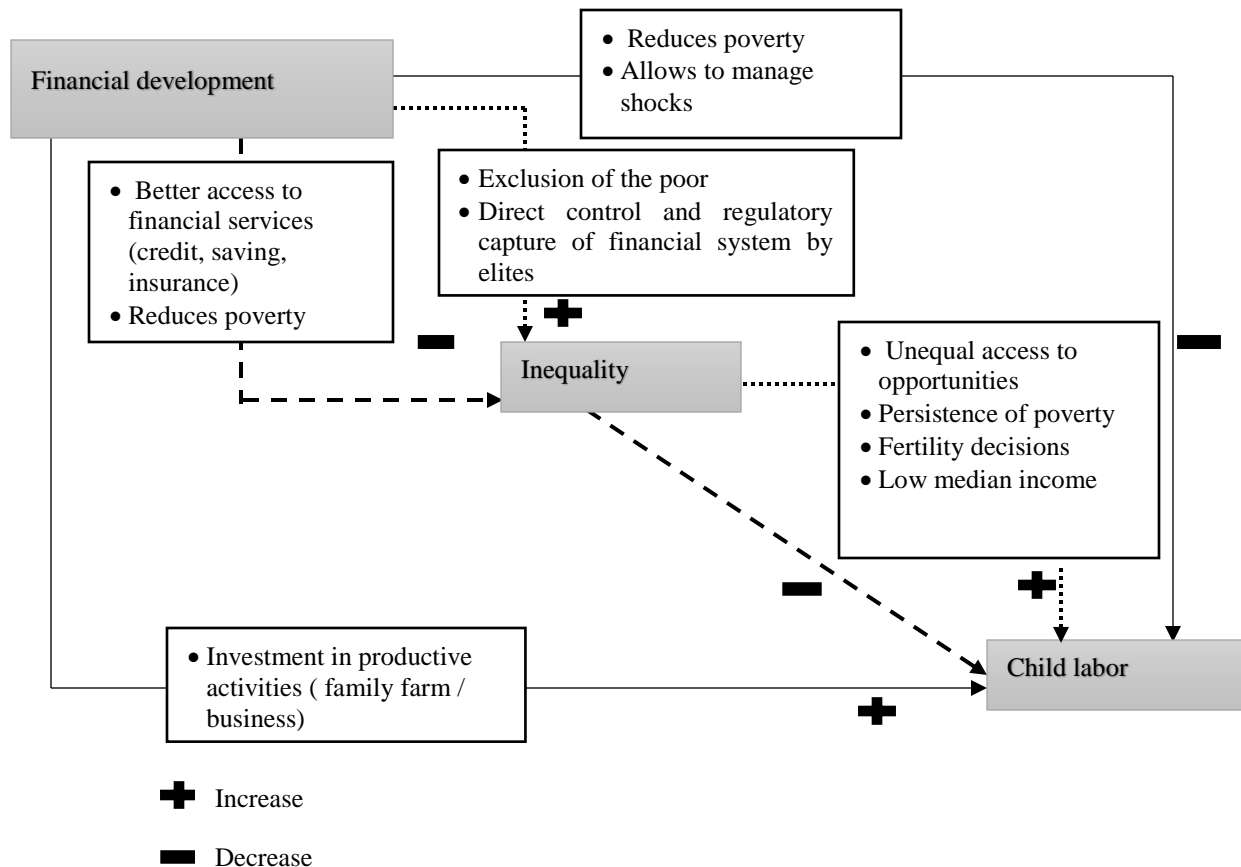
Financial development

• Reduces poverty
• Allows to manage shocks

• Better access to financial services (credit, saving, insurance)
• Reduces poverty

• Exclusion of the poor
• Direct control and regulatory capture of financial system by elites

Inequality

• Unequal access to opportunities
• Persistence of poverty
• Fertility decisions
• Low median income

• Investment in productive activities ( family farm / business)

Child labor

Increase

Decrease